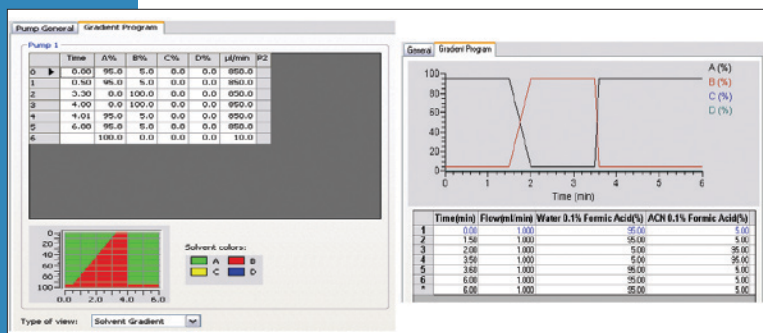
Pump General | Gradient Program

Pump 1

|   | Time | A% | B% | C% | D% | µl/min | P2 |
|---|---|---|---|---|---|---|---|
| 0 | 0.00 | 95.0 | 5.0 | 0.0 | 0.0 | 850.0 | |
| 1 | 0.50 | 95.0 | 5.0 | 0.0 | 0.0 | 850.0 | |
| 2 | 3.30 | 0.0 | 100.0 | 0.0 | 0.0 | 850.0 | |
| 3 | 4.00 | 0.0 | 100.0 | 0.0 | 0.0 | 850.0 | |
| 4 | 4.01 | 95.0 | 5.0 | 0.0 | 0.0 | 850.0 | |
| 5 | 6.00 | 95.0 | 5.0 | 0.0 | 0.0 | 850.0 | |
| 6 | | 100.0 | 0.0 | 0.0 | 0.0 | 10.0 | |

0 20 40 60 80 100
0.0 2.0 4.0 6.0

Solvent colors:
A B
C D

Type of view: Solvent Gradient

General | Gradient Program

100 80 60 40 20 0
0 1 2 3 4 5 6
Time (min)

A (%)
B (%)
C (%)
D (%)

|   | Time(min) | Flow(ml/min) | Water 0.1% Formic Acid(%) | ACN 0.1% Formic Acid(%) |
|---|---|---|---|---|
| 1 | 0.00 | 1.000 | 95.00 | 5.00 |
| 2 | 1.50 | 1.000 | 95.00 | 5.00 |
| 3 | 2.00 | 1.000 | 5.00 | 95.00 |
| 4 | 3.50 | 1.000 | 5.00 | 95.00 |
| 5 | 3.60 | 1.000 | 95.00 | 5.00 |
| 6 | 6.00 | 1.000 | 95.00 | 5.00 |
| * | 6.00 | 1.000 | 95.00 | 5.00 |